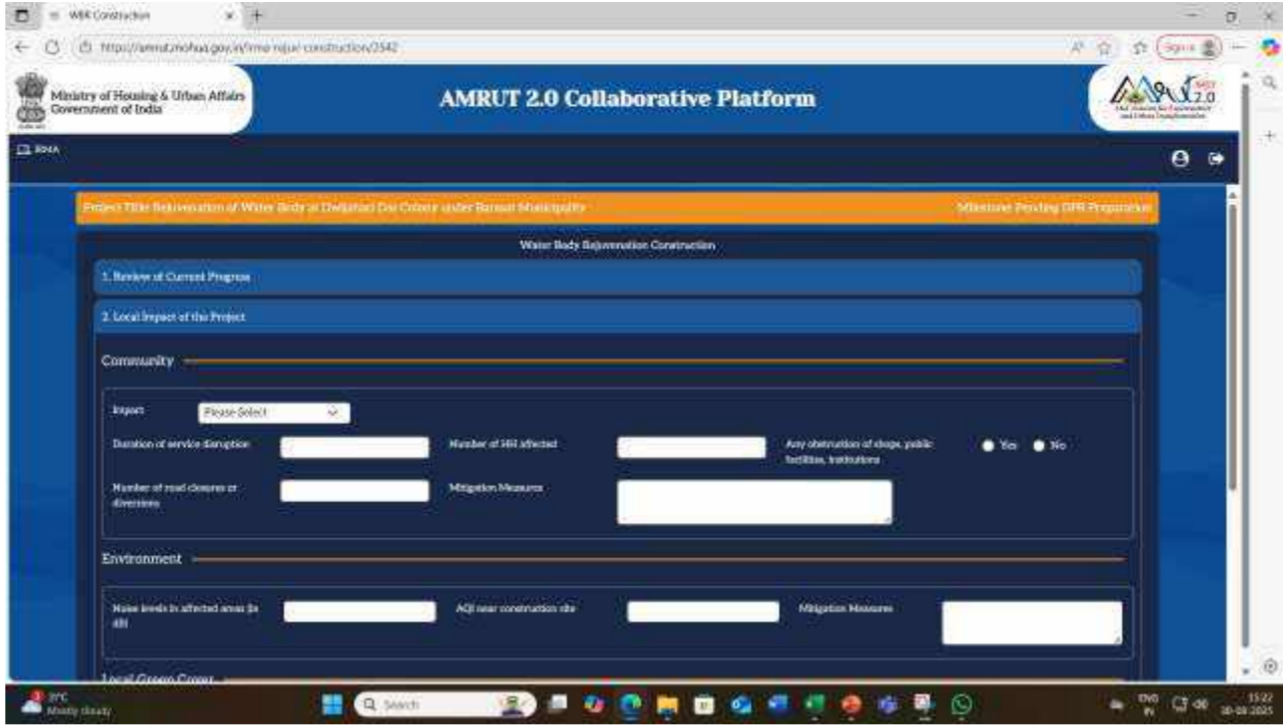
WBR Construction

https://amrut.mohua.gov.in/rme-rejuv-construction/2542

Ministry of Housing & Urban Affairs
Government of India

AMRUT 2.0 Collaborative Platform

AMRUT 2.0

RMA

Project Title: Rejuvenation of Water Body at Dwijataol Das Colony under Barasat Municipality

Milestone: Pending DPR Preparation

Water Body Rejuvenation Construction

1. Review of Current Progress

2. Local Impact of the Project

Community

Impact Please Select

Duration of service disruption

Number of HH affected

Any obstruction of shops, public facilities, institutions

Yes No

Number of road closures or diversions

Mitigation Measures

Environment

Noise levels in affected areas (in dB)

AQI near construction site

Mitigation Measures

Local Green Cover

31°C
Mostly cloudy

Search

ENG
IN

15:22
30-05-2025